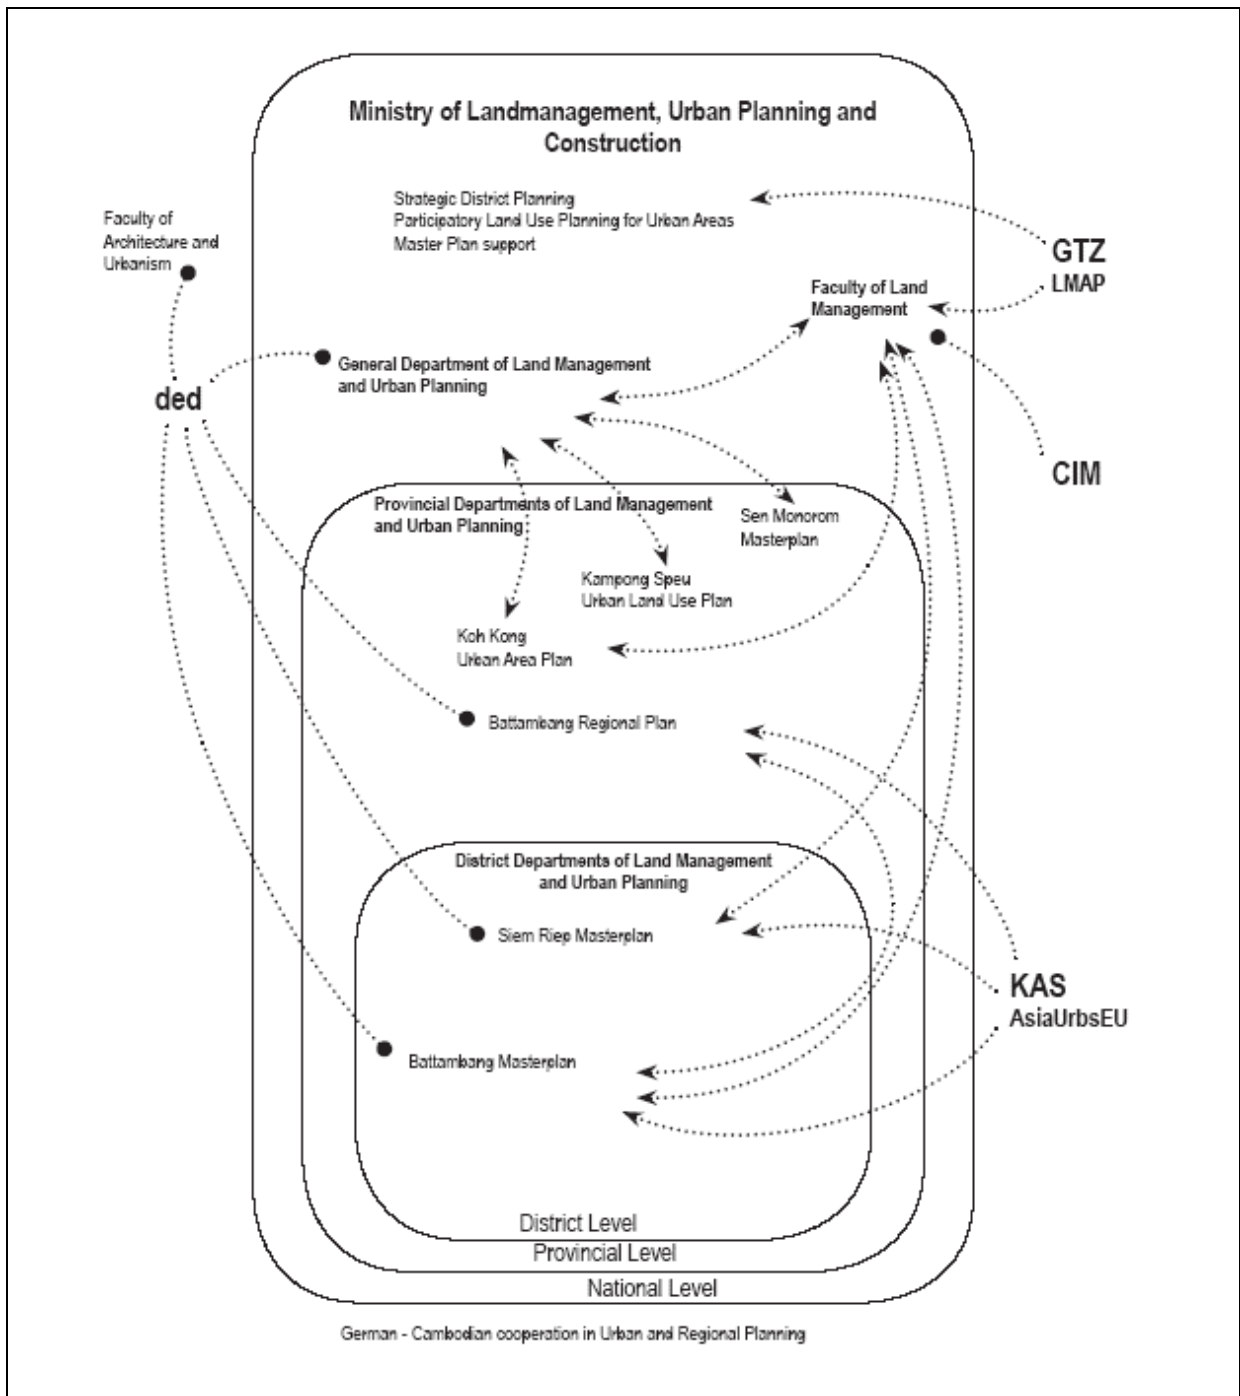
Ministry of Landmanagement, Urban Planning and Construction

Strategic District Planning
Participatory Land Use Planning for Urban Areas
Master Plan support

Faculty of Architecture and Urbanism

GTZ
LMAP

Faculty of Land Management

ded

General Department of Land Management and Urban Planning

CIM

Provincial Departments of Land Management and Urban Planning

Sen Monorom Masterplan

Kampong Speu Urban Land Use Plan

Koh Kong Urban Area Plan

Battambang Regional Plan

District Departments of Land Management and Urban Planning

Siem Riep Masterplan

KAS
AsiaUrbsEU

Battambang Masterplan

District Level
Provincial Level
National Level

German - Cambodian cooperation in Urban and Regional Planning